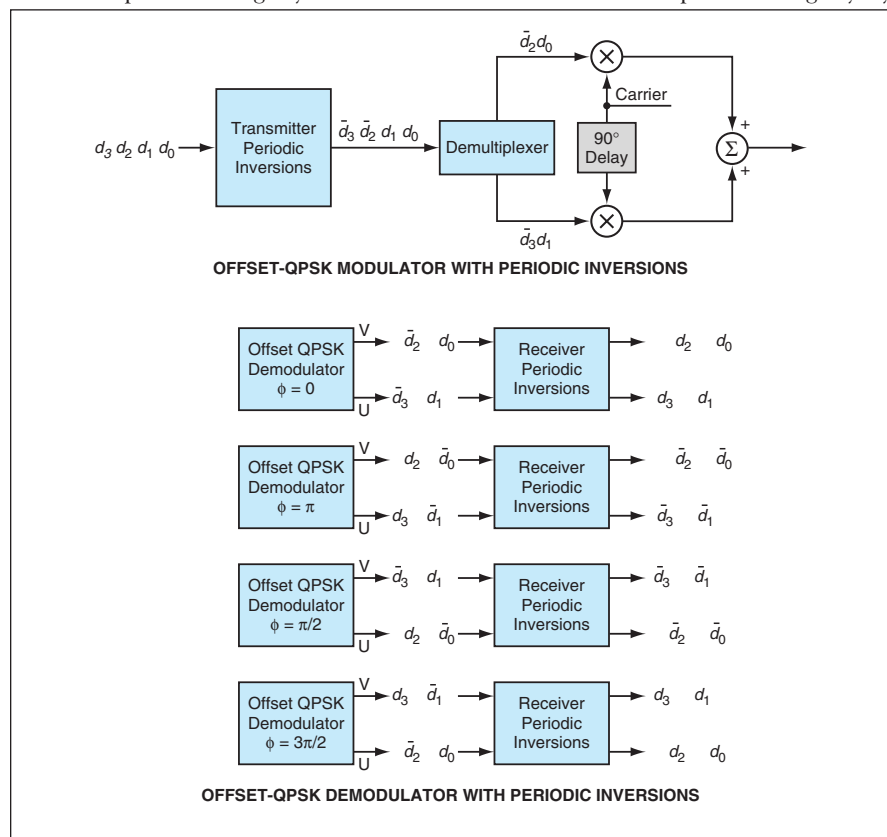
$d_3\ d_2\ d_1\ d_0$

Transmitter Periodic Inversions

$\bar{d}_3\ \bar{d}_2\ d_1\ d_0$

Demultiplexer

$\bar{d}_2 d_0$

Carrier

90° Delay

$\bar{d}_3 d_1$

+

$\Sigma$

+

OFFSET-QPSK MODULATOR WITH PERIODIC INVERSIONS

Offset QPSK Demodulator $\phi = 0$

V $\bar{d}_2\ d_0$

U $\bar{d}_3\ d_1$

Receiver Periodic Inversions

$d_2\ d_0$

$d_3\ d_1$

Offset QPSK Demodulator $\phi = \pi$

V $d_2\ \bar{d}_0$

U $d_3\ \bar{d}_1$

Receiver Periodic Inversions

$\bar{d}_2\ \bar{d}_0$

$\bar{d}_3\ \bar{d}_1$

Offset QPSK Demodulator $\phi = \pi/2$

V $\bar{d}_3\ d_1$

U $d_2\ \bar{d}_0$

Receiver Periodic Inversions

$\bar{d}_3\ \bar{d}_1$

$\bar{d}_2\ \bar{d}_0$

Offset QPSK Demodulator $\phi = 3\pi/2$

V $d_3\ \bar{d}_1$

U $\bar{d}_2\ d_0$

Receiver Periodic Inversions

$d_3\ d_1$

$d_2\ d_0$

OFFSET-QPSK DEMODULATOR WITH PERIODIC INVERSIONS